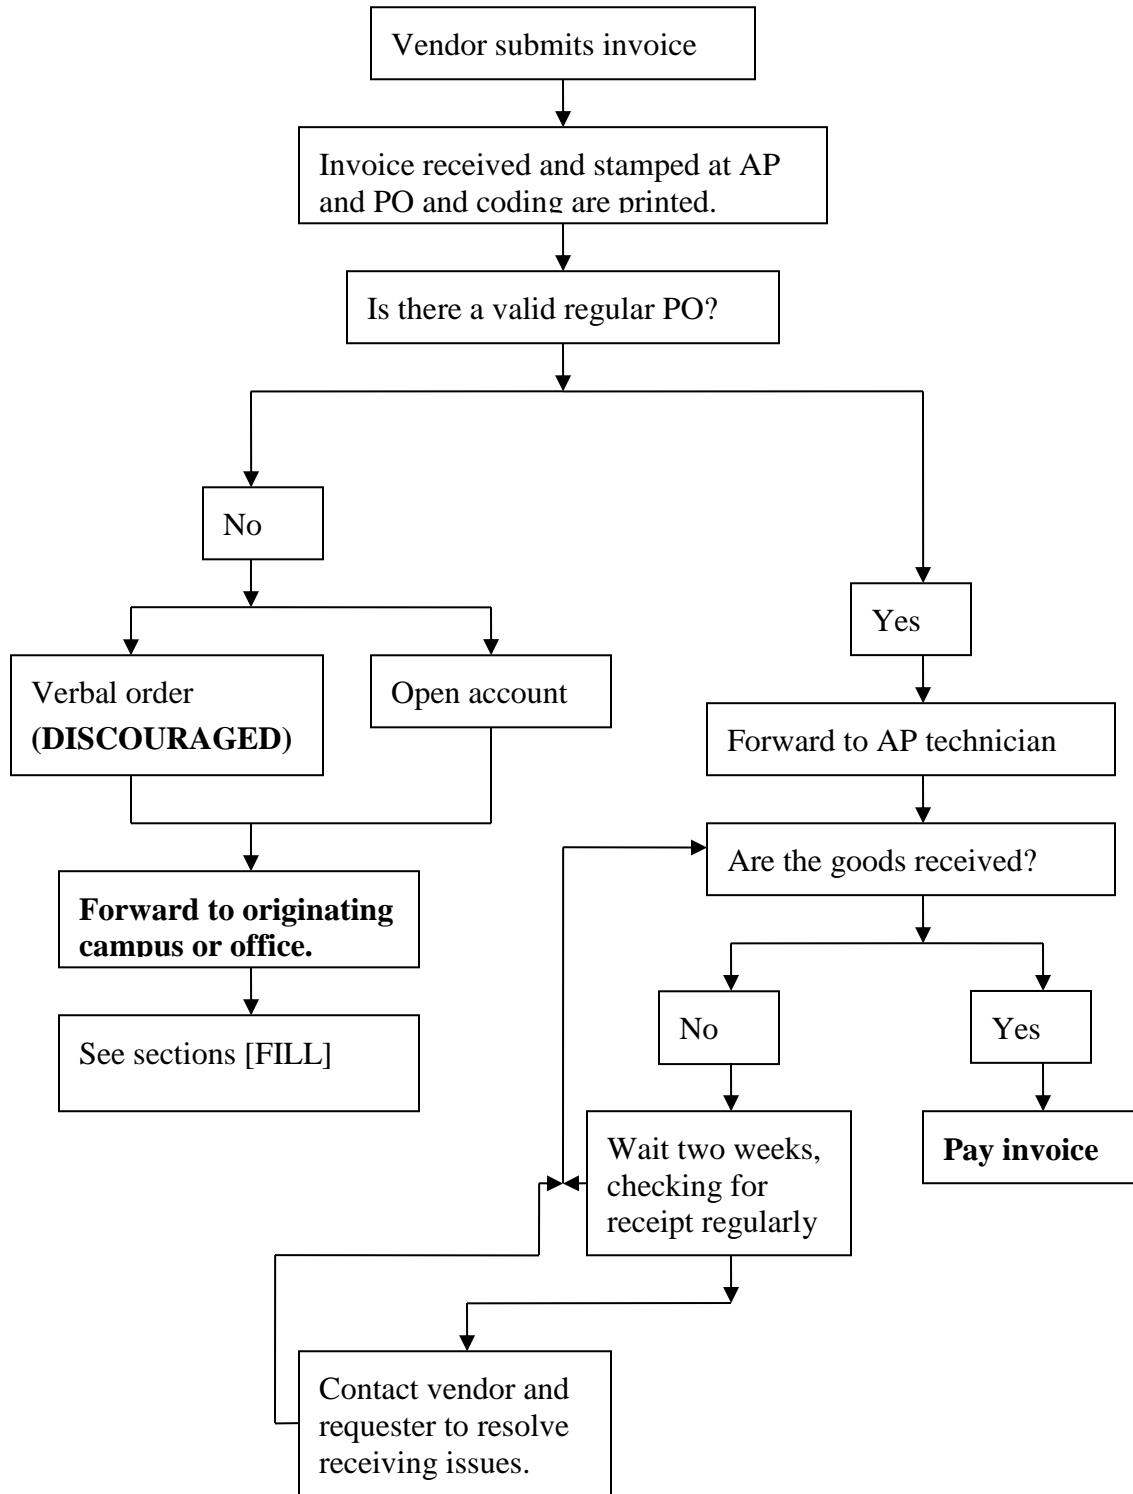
Vendor submits invoice

Invoice received and stamped at AP and PO and coding are printed.

Is there a valid regular PO?

No

Verbal order **(DISCOURAGED)**

Open account

**Forward to originating campus or office.**

See sections [FILL]

Yes

Forward to AP technician

Are the goods received?

No

Wait two weeks, checking for receipt regularly

Contact vendor and requester to resolve receiving issues.

Yes

**Pay invoice**